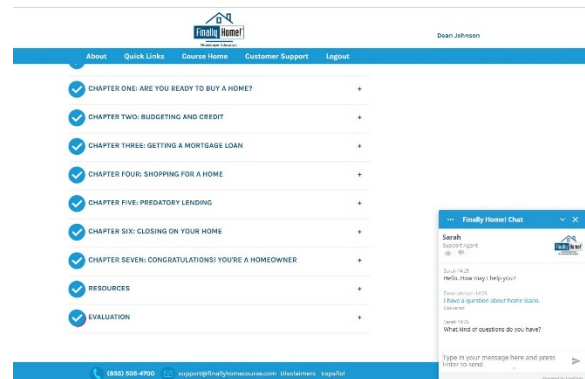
Finally Home!
Homebuyer Education

Dean Johnson

About Quick Links Course Home Customer Support Logout

CHAPTER ONE: ARE YOU READY TO BUY A HOME? +

CHAPTER TWO: BUDGETING AND CREDIT +

CHAPTER THREE: GETTING A MORTGAGE LOAN +

CHAPTER FOUR: SHOPPING FOR A HOME +

CHAPTER FIVE: PREDATORY LENDING +

CHAPTER SIX: CLOSING ON YOUR HOME +

CHAPTER SEVEN: CONGRATULATIONS! YOU'RE A HOMEOWNER +

RESOURCES +

EVALUATION +

Finally Home! Chat

Sarah
Support Agent

Sarah 14:28
Hello. How may I help you?

Dean Johnson 14:29
I have a question about home loans.
Delivered

Sarah 14:29
What kind of questions do you have?

Type in your message here and press Enter to send

(855) 505-4700 support@finallyhomecourse.com Disclaimers Español